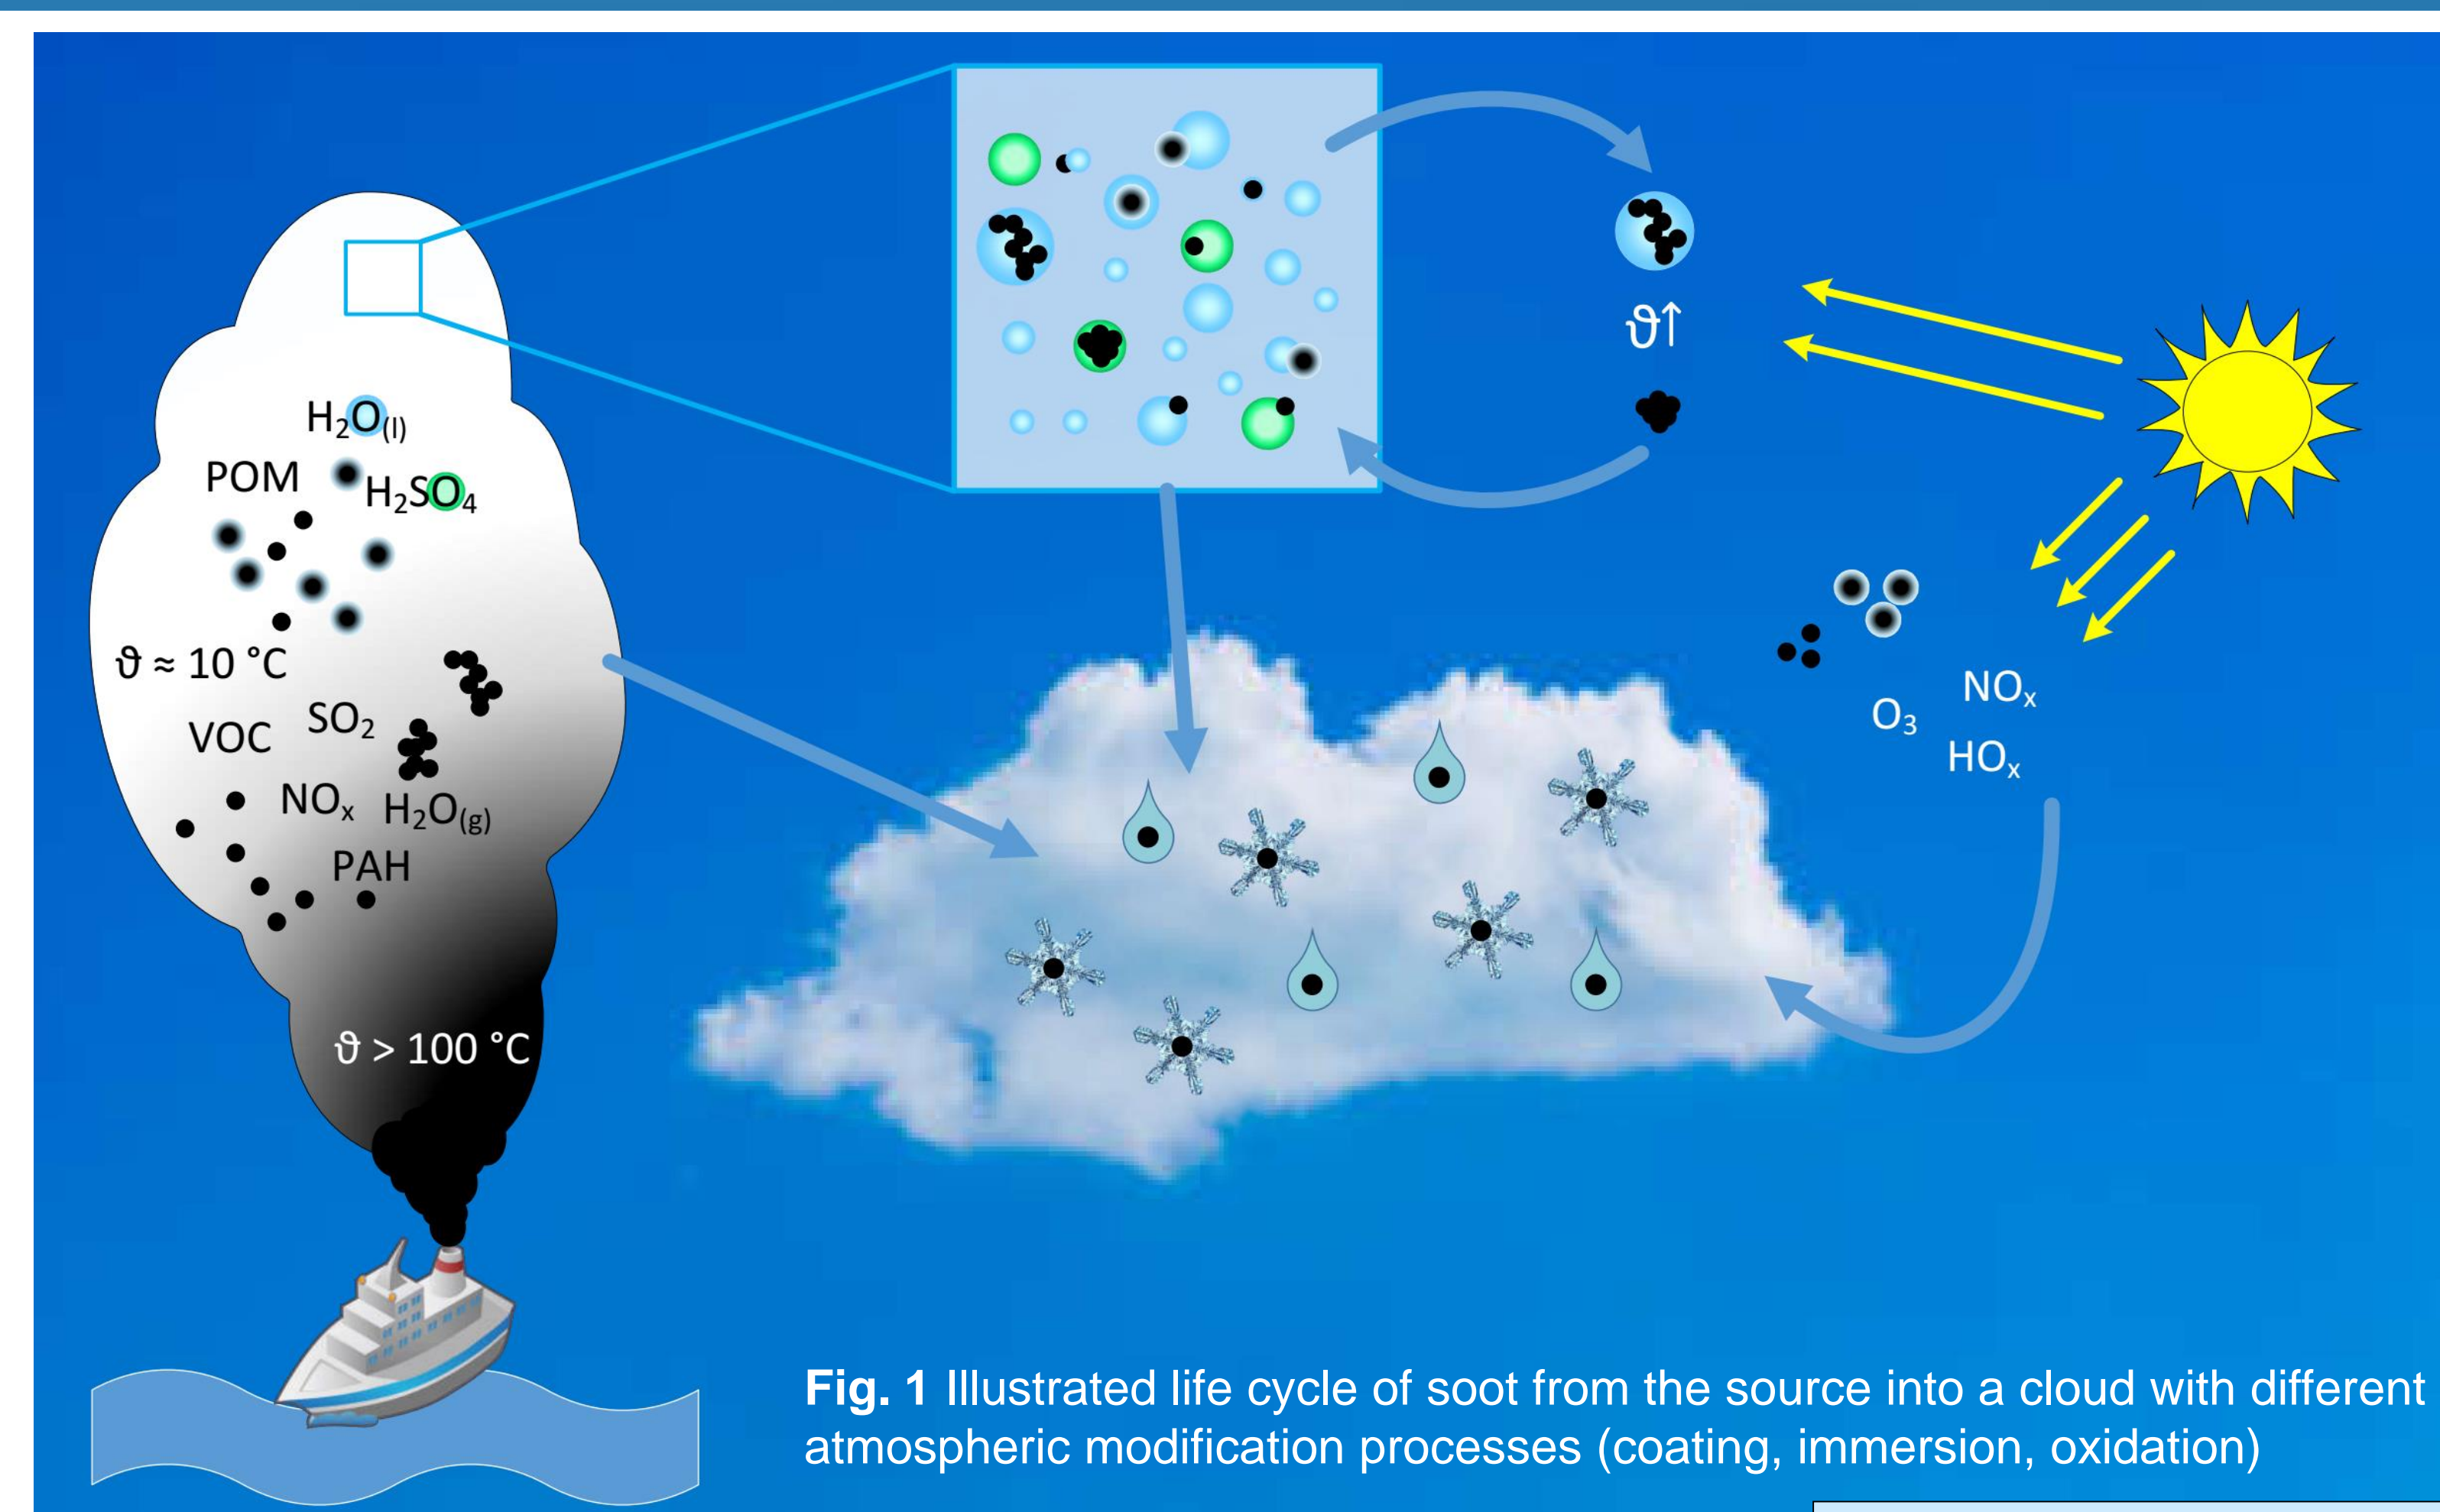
$H_2O_{(l)}$

POM

$H_2SO_4$

$\vartheta \approx 10$ °C

$SO_2$

VOC

$NO_x$

$H_2O_{(g)}$

PAH

$\vartheta > 100$ °C

$\vartheta\uparrow$

$NO_x$

$O_3$

$HO_x$

**Fig. 1** Illustrated life cycle of soot from the source into a cloud with different atmospheric modification processes (coating, immersion, oxidation)